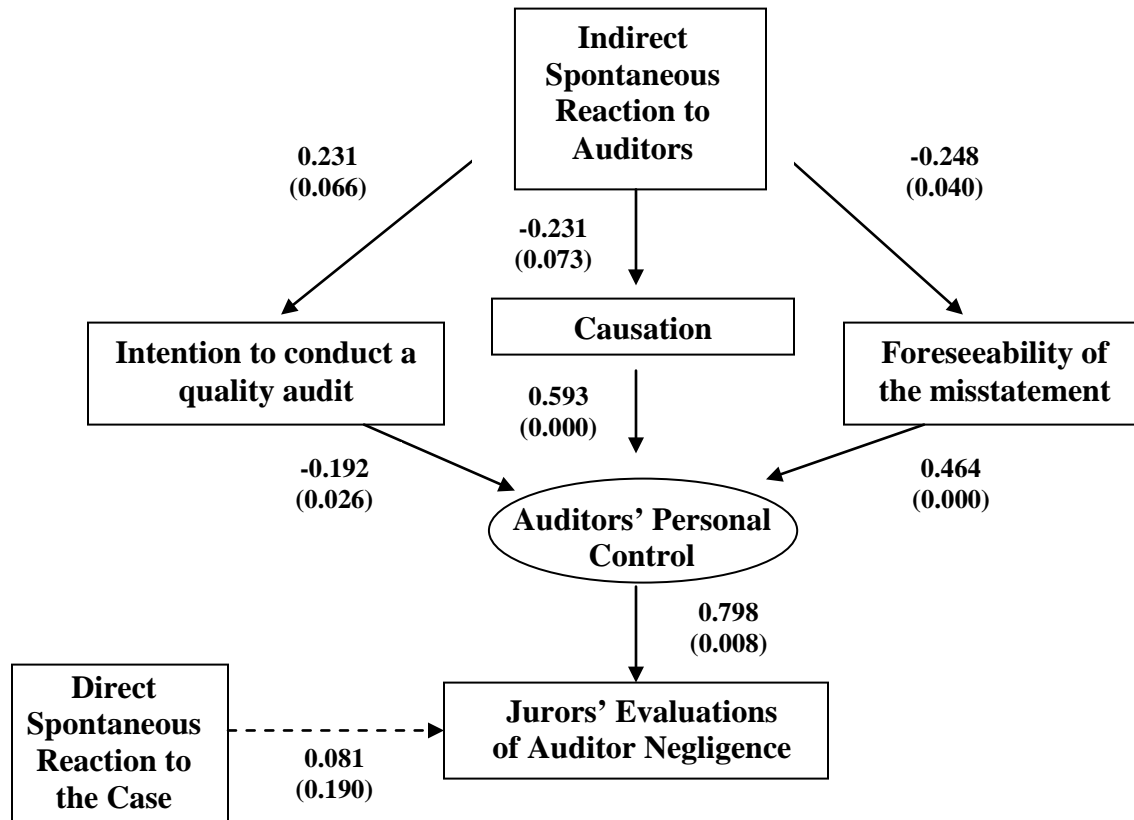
Indirect Spontaneous Reaction to Auditors

0.231
(0.066)

-0.231
(0.073)

-0.248
(0.040)

Intention to conduct a quality audit

Causation

Foreseeability of the misstatement

0.593
(0.000)

-0.192
(0.026)

0.464
(0.000)

Auditors' Personal Control

0.798
(0.008)

Direct Spontaneous Reaction to the Case

0.081
(0.190)

Jurors' Evaluations of Auditor Negligence